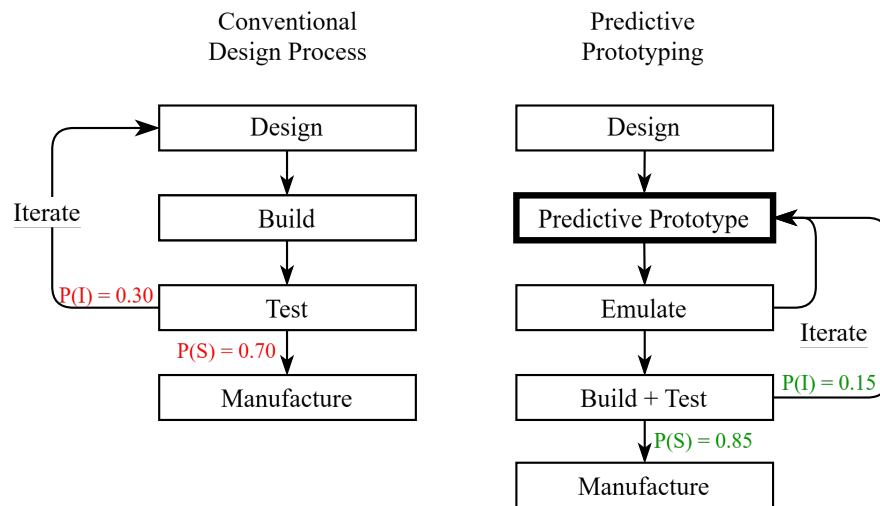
Conventional Design Process

Design

Iterate

Build

P(I) = 0.30

Test

P(S) = 0.70

Manufacture

Predictive Prototyping

Design

Predictive Prototype

Emulate

Iterate

Build + Test

P(I) = 0.15

P(S) = 0.85

Manufacture